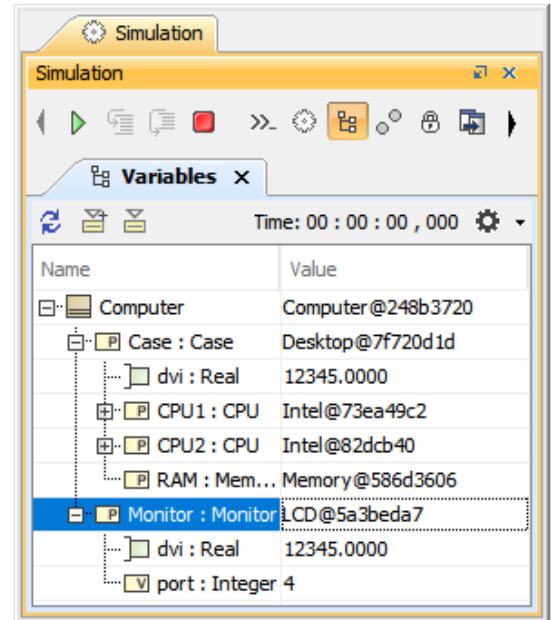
Simulation

Simulation

Variables ×

Time: 00 : 00 : 00 , 000

| Name | Value |
|---|---|
| Computer | Computer@248b3720 |
| P Case : Case | Desktop@7f720d1d |
| dvi : Real | 12345.0000 |
| P CPU1 : CPU | Intel@73ea49c2 |
| P CPU2 : CPU | Intel@82dcb40 |
| P RAM : Mem... | Memory@586d3606 |
| P Monitor : Monitor | LCD@5a3beda7 |
| dvi : Real | 12345.0000 |
| V port : Integer | 4 |